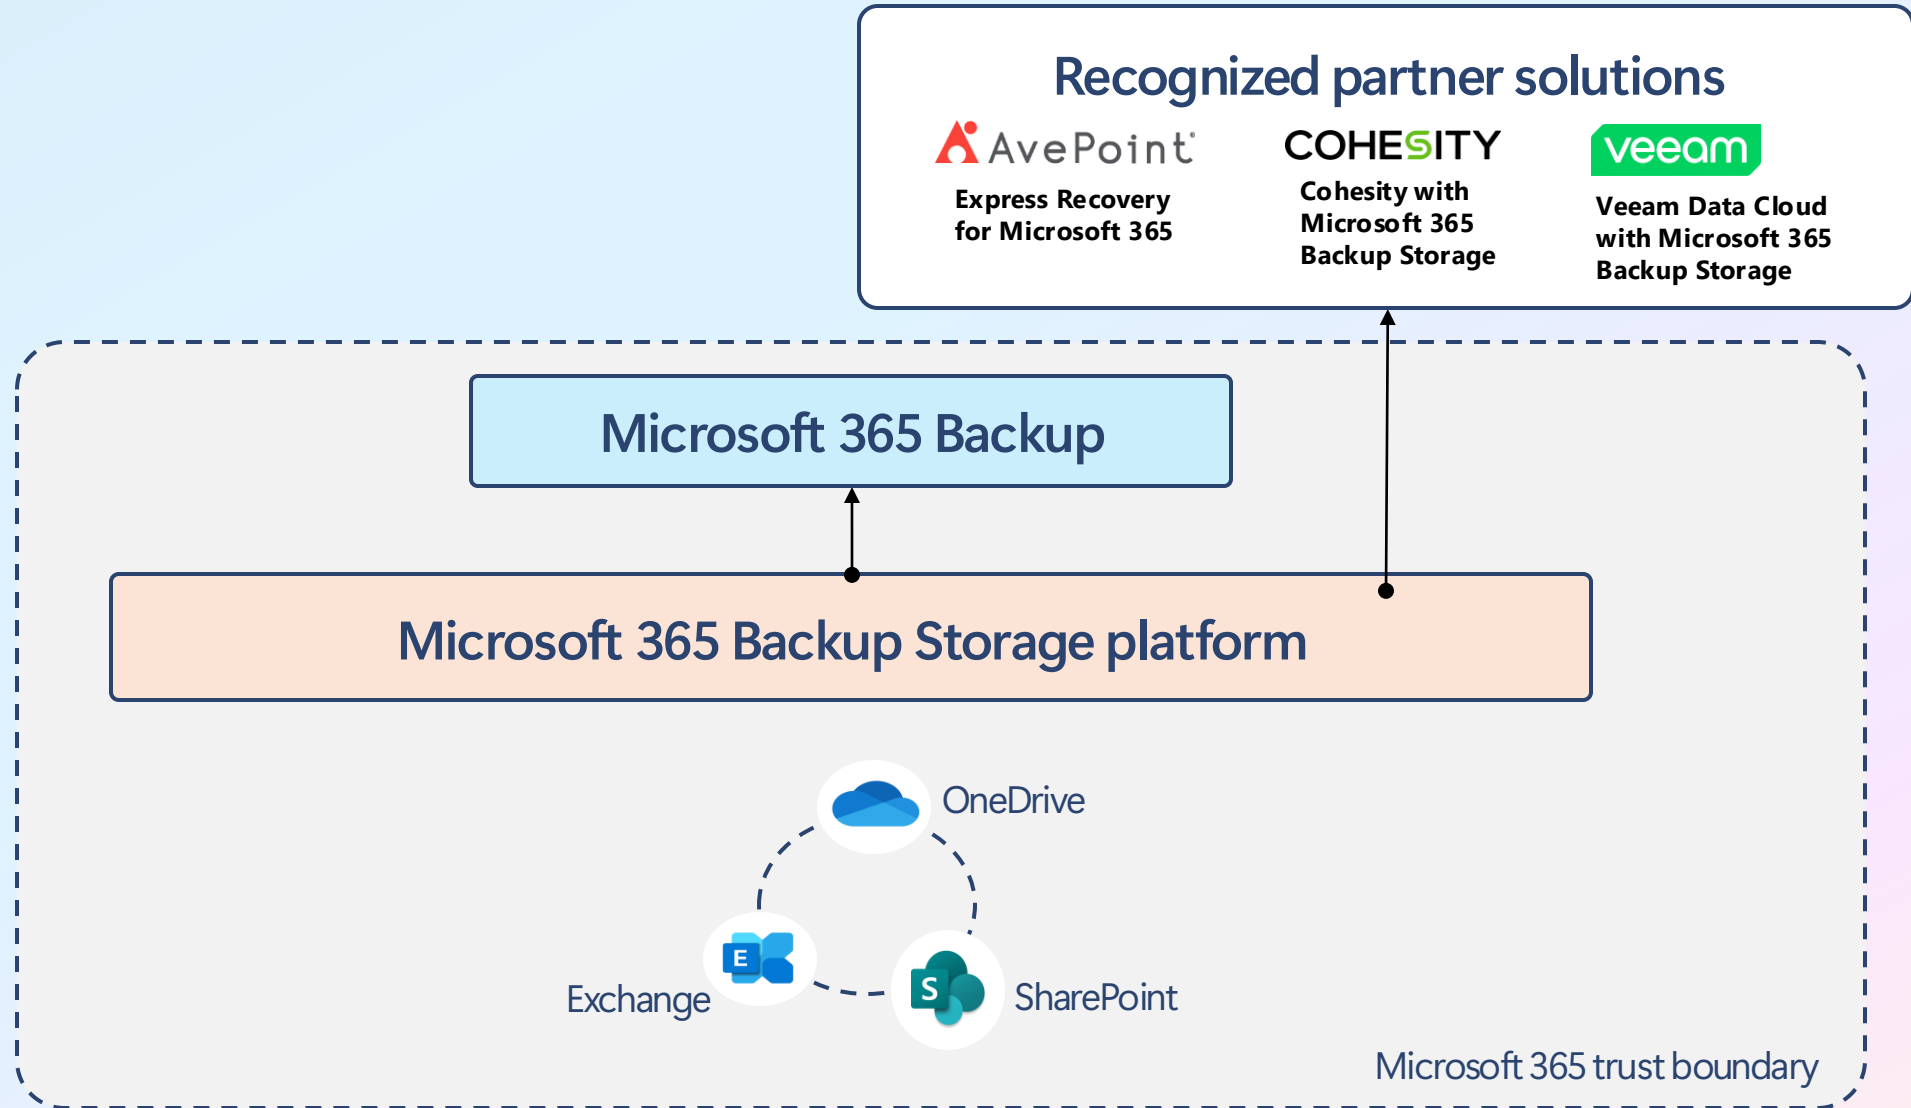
Recognized partner solutions

AvePoint
Express Recovery for Microsoft 365

COHESITY
Cohesity with Microsoft 365 Backup Storage

veeam
Veeam Data Cloud with Microsoft 365 Backup Storage

Microsoft 365 Backup

Microsoft 365 Backup Storage platform

OneDrive

E

Exchange

S

SharePoint

Microsoft 365 trust boundary